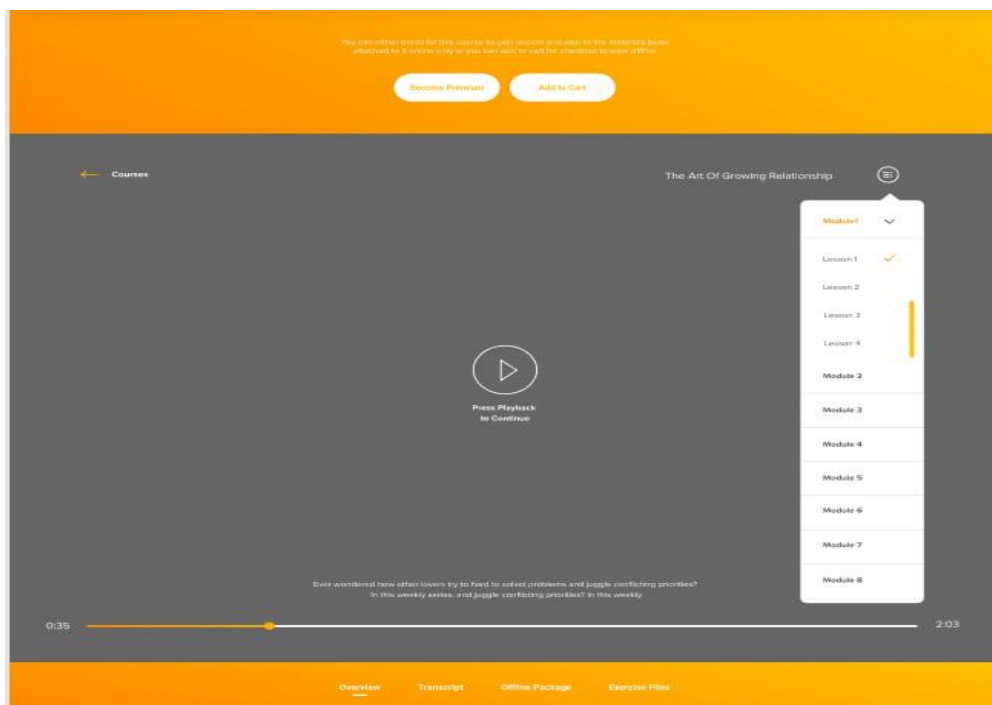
You can either enroll for this course to gain access and also to the materials been attached to it online only or you can add to cart for checkout to view offline.

Become Premium

Add to Cart

Courses

The Art Of Growing Relationship

Module1

Lesson 1

Lesson 2

Lesson 3

Lesson 4

Module 2

Module 3

Module 4

Module 5

Module 6

Module 7

Module 8

Press Playback to Continue

Ever wondered how often lovers try to hard to solve problems and juggle conflicting priorities? In this weekly series, and juggle conflicting priorities? In this weekly

0:35

2:03

Overview

Transcript

Offline Package

Exercise Files